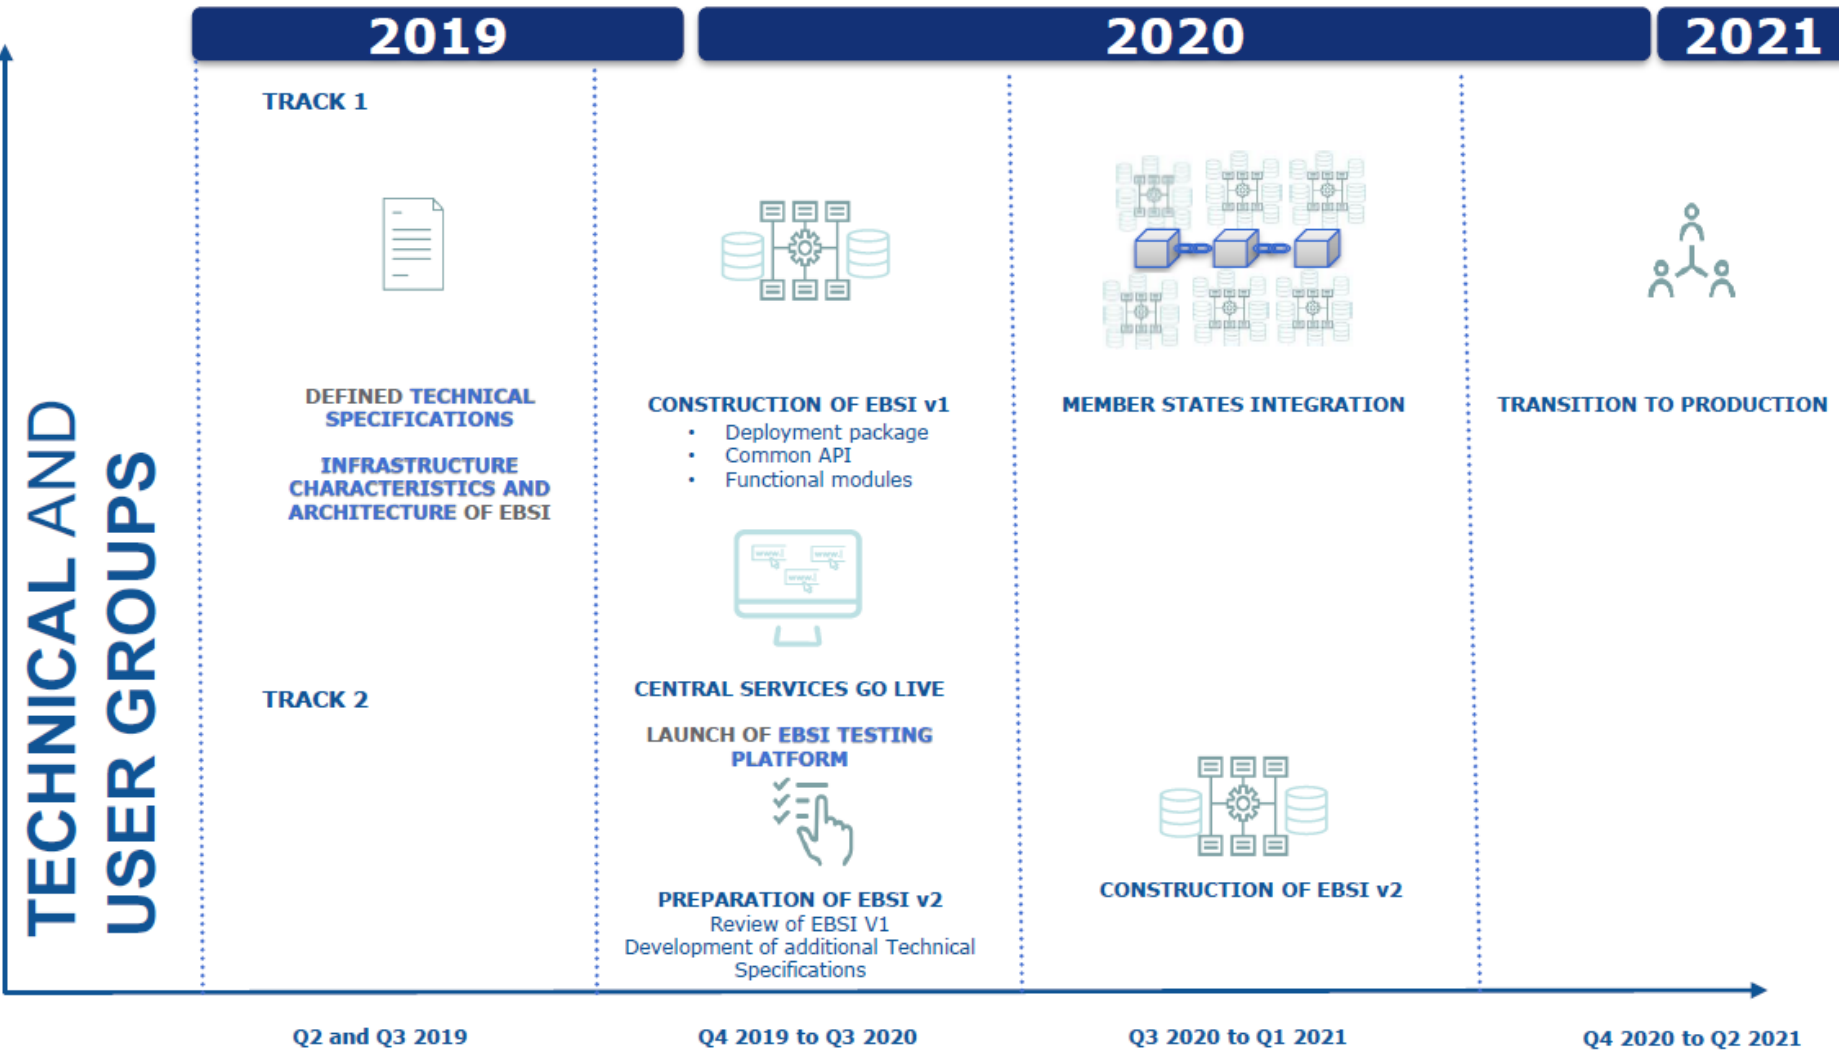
2019

2020

2021

TECHNICAL AND USER GROUPS

TRACK 1

DEFINED TECHNICAL SPECIFICATIONS

INFRASTRUCTURE CHARACTERISTICS AND ARCHITECTURE OF EBSI

TRACK 2

CONSTRUCTION OF EBSI v1

- Deployment package
- Common API
- Functional modules

www www www

CENTRAL SERVICES GO LIVE

LAUNCH OF EBSI TESTING PLATFORM

PREPARATION OF EBSI v2
Review of EBSI V1
Development of additional Technical Specifications

MEMBER STATES INTEGRATION

CONSTRUCTION OF EBSI v2

TRANSITION TO PRODUCTION

Q2 and Q3 2019

Q4 2019 to Q3 2020

Q3 2020 to Q1 2021

Q4 2020 to Q2 2021